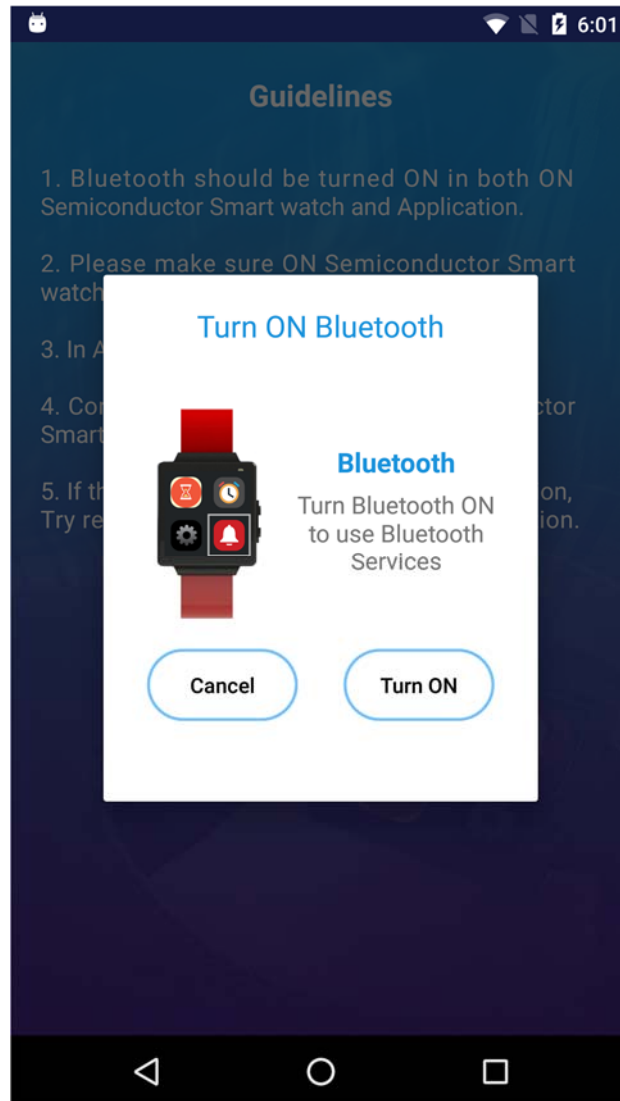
6:01

Guidelines

1. Bluetooth should be turned ON in both ON Semiconductor Smart watch and Application.

2. Please make sure ON Semiconductor Smart watch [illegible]

3. In A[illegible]

4. Co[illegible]ctor Smart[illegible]

5. If th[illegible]on, Try re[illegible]ion.

Turn ON Bluetooth

Bluetooth

Turn Bluetooth ON to use Bluetooth Services

Cancel

Turn ON